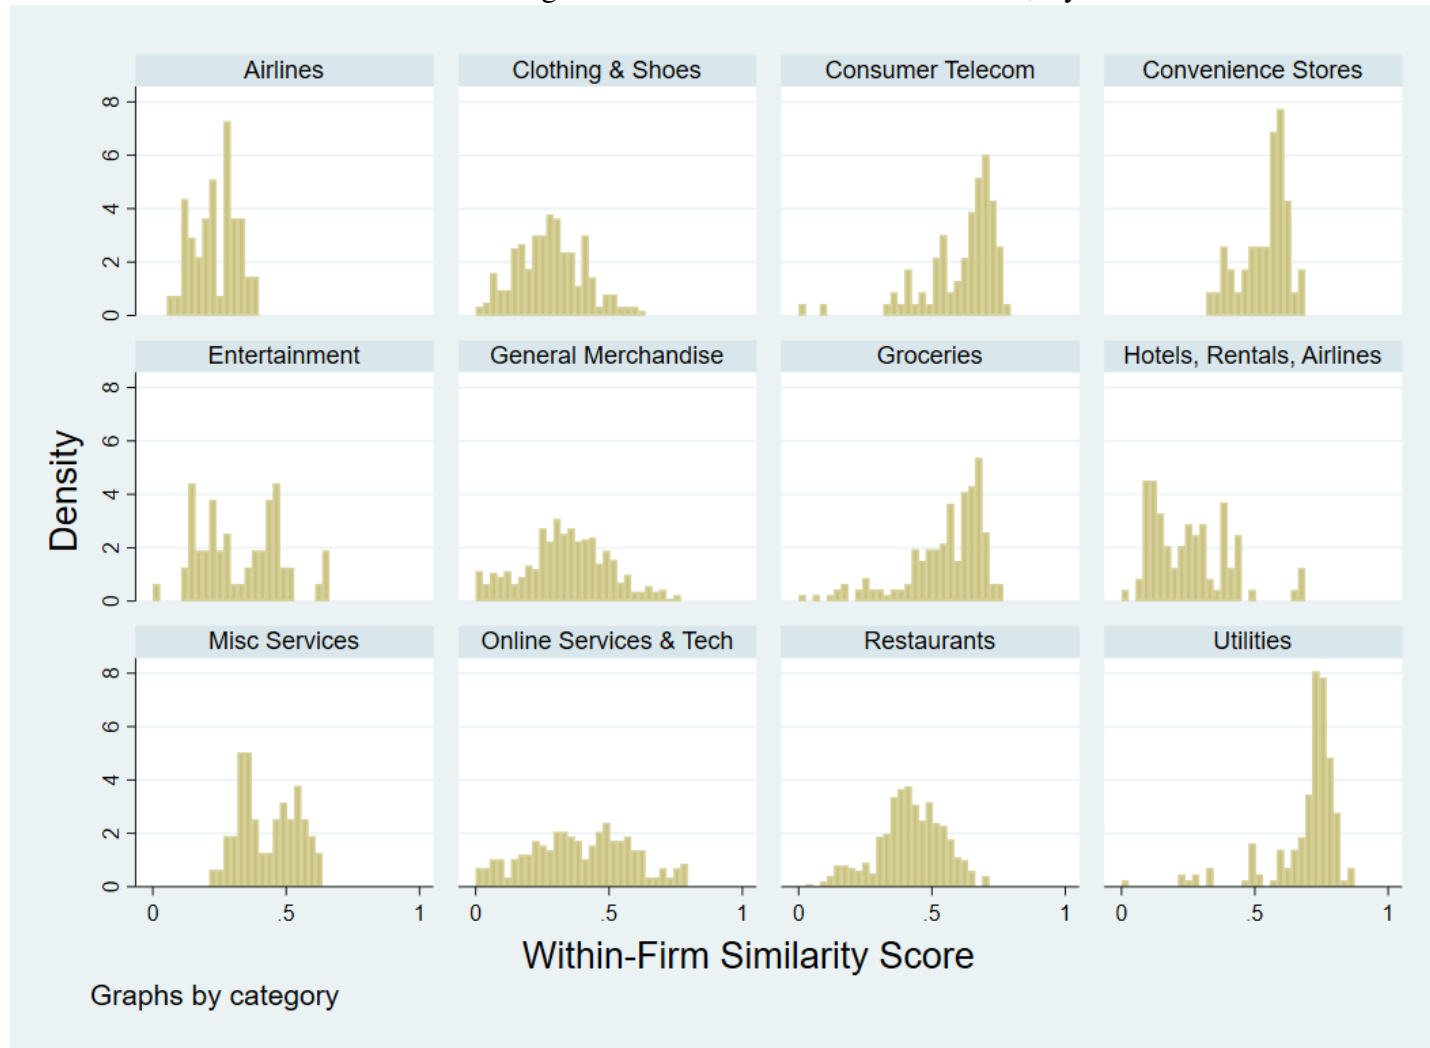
Airlines

Clothing & Shoes

Consumer Telecom

Convenience Stores

Entertainment

General Merchandise

Groceries

Hotels, Rentals, Airlines

Misc Services

Online Services & Tech

Restaurants

Utilities

Density

0 2 4 6 8

0 2 4 6 8

0 2 4 6 8

0 .5 1

0 .5 1

0 .5 1

0 .5 1

Within-Firm Similarity Score

Graphs by category